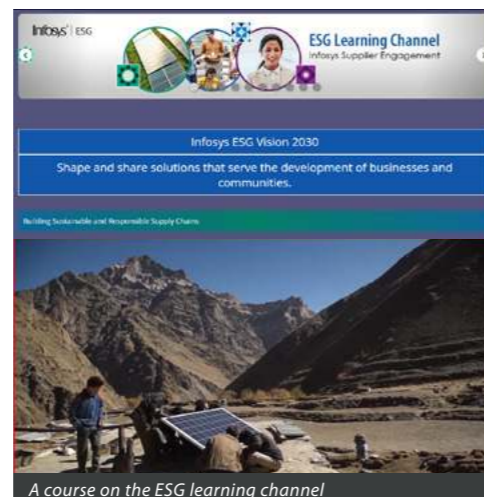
Infosys | ESG

ESG Learning Channel
Infosys Supplier Engagement

Infosys ESG Vision 2030

Shape and share solutions that serve the development of businesses and communities.

Building Sustainable and Responsible Supply Chains

A course on the ESG learning channel